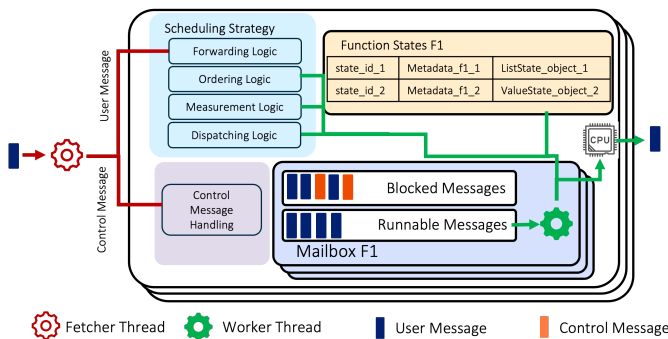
User Message

Control Message

Scheduling Strategy

Forwarding Logic

Ordering Logic

Measurement Logic

Dispatching Logic

Function States F1

| state_id_1 | Metadata_f1_1 | ListState_object_1 |
|---|---|---|
| state_id_2 | Metadata_f1_2 | ValueState_object_2 |

CPU

Control Message Handling

Blocked Messages

Runnable Messages

Mailbox F1

Fetcher Thread Worker Thread User Message Control Message